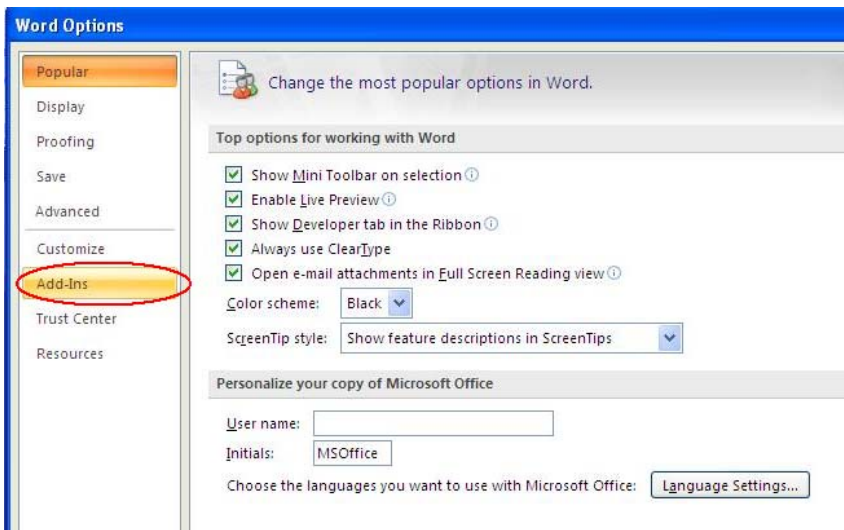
Word Options

Popular
Display
Proofing
Save
Advanced
Customize
Add-Ins
Trust Center
Resources

Change the most popular options in Word.

Top options for working with Word

Show Mini Toolbar on selection
Enable Live Preview
Show Developer tab in the Ribbon
Always use ClearType
Open e-mail attachments in Full Screen Reading view

Color scheme: Black

ScreenTip style: Show feature descriptions in ScreenTips

Personalize your copy of Microsoft Office

User name:
Initials: MSOffice

Choose the languages you want to use with Microsoft Office: Language Settings...